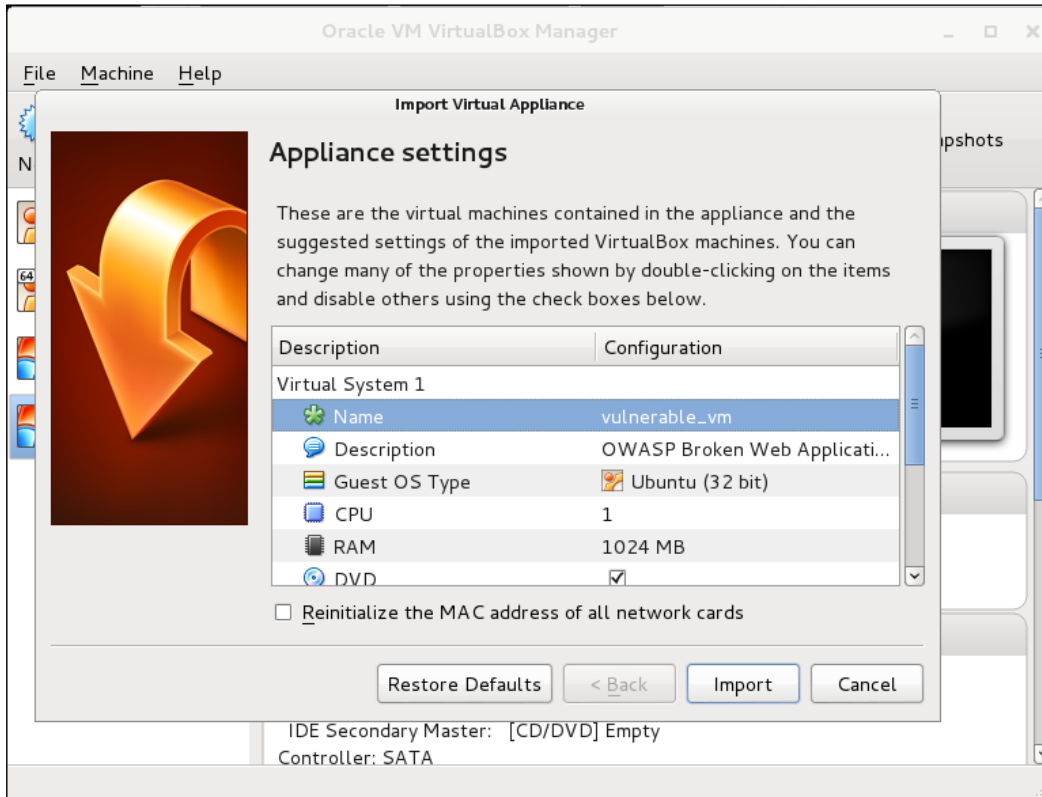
Oracle VM VirtualBox Manager

File Machine Help

N

pshots

64

Import Virtual Appliance

Appliance settings

These are the virtual machines contained in the appliance and the suggested settings of the imported VirtualBox machines. You can change many of the properties shown by double-clicking on the items and disable others using the check boxes below.

| Description | Configuration |
|---|---|
| Virtual System 1 | |
| Name | vulnerable_vm |
| Description | OWASP Broken Web Applicati... |
| Guest OS Type | Ubuntu (32 bit) |
| CPU | 1 |
| RAM | 1024 MB |
| DVD | ☑ |

☐ Reinitialize the MAC address of all network cards

Restore Defaults | < Back | Import | Cancel

IDE Secondary Master: [CD/DVD] Empty
Controller: SATA